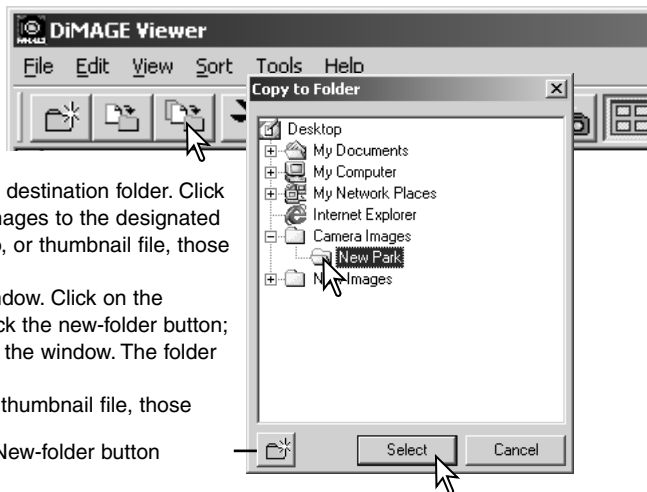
DiMAGE Viewer

File Edit View Sort Tools Help

Copy to Folder

Desktop
My Documents
My Computer
My Network Places
Internet Explorer
Camera Images
New Park
N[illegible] Images

destination folder. Click
mages to the designated
, or thumbnail file, those

ndow. Click on the
ck the new-folder button;
the window. The folder

thumbnail file, those

New-folder button

Select
Cancel